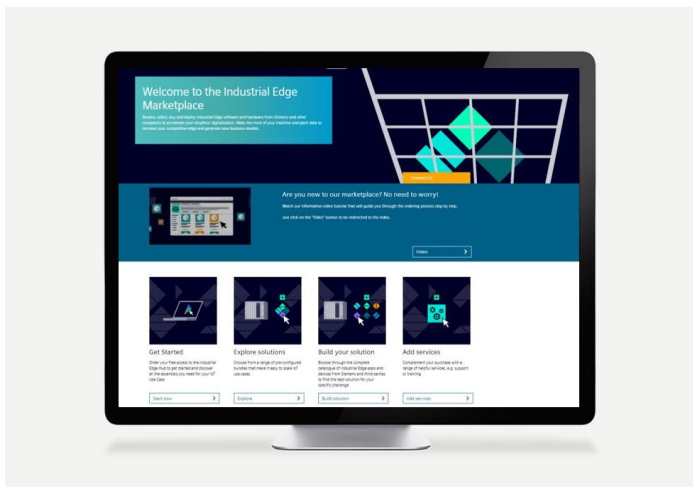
Welcome to the Industrial Edge Marketplace

Browse, select, buy and deploy Industrial Edge software and hardware from Siemens and other companies to accelerate your shopfloor digitalization. Make the most of your machine and plant data to increase your competitive edge and generate new business models.

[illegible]

Are you new to our marketplace? No need to worry!

Watch our informative video tutorial that will guide you through the ordering process step by step.

Just click on the "Video" button to be redirected to the video.

Video

Get Started

Order your free access to the Industrial Edge Hub to get started and discover all the essentials you need for your IoT Use Case

Start now

Explore solutions

Choose from a range of pre-configured bundles that make it easy to scale IoT use cases

Explore

Build your solution

Browse through the complete catalogue of Industrial Edge apps and devices from Siemens and third parties to find the best solution for your specific challenge

Build solution

Add services

Complement your purchase with a range of helpful services, e.g. support or training

Add services